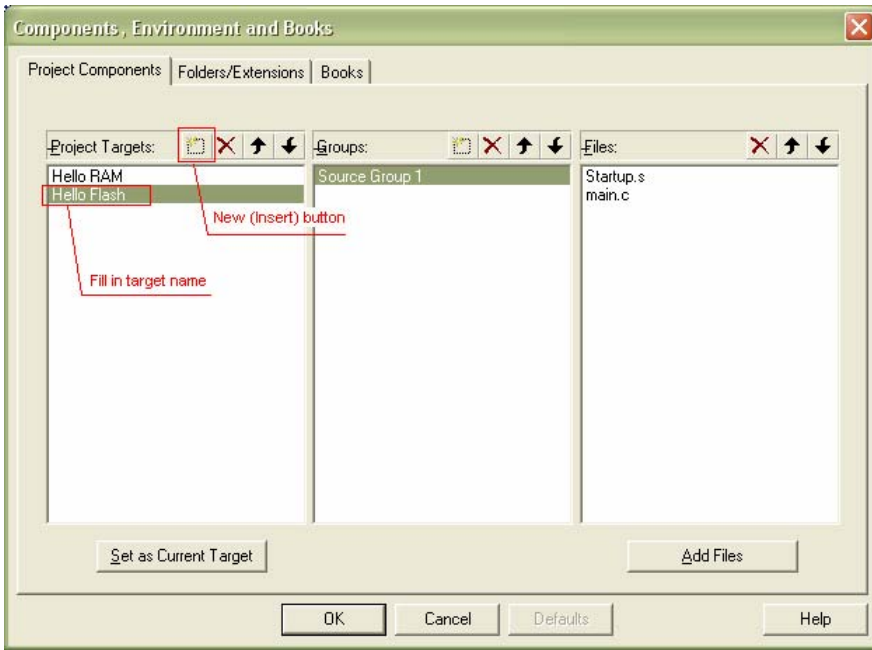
Components, Environment and Books

Project Components | Folders/Extensions | Books

Project Targets:
Hello RAM
Hello Flash

Groups:
Source Group 1

Files:
Startup.s
main.c

New (Insert) button

Fill in target name

Set as Current Target

Add Files

OK | Cancel | Defaults | Help